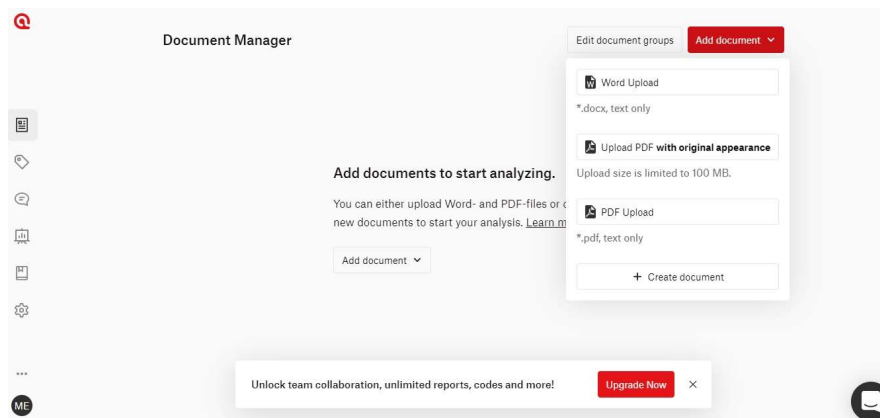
Document Manager

Edit document groups

Add document

Word Upload

*.docx, text only

Upload PDF **with original appearance**

Upload size is limited to 100 MB.

PDF Upload

*.pdf, text only

+ Create document

Add documents to start analyzing.

You can either upload Word- and PDF-files or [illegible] new documents to start your analysis. Learn m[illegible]

Add document

...

ME

Unlock team collaboration, unlimited reports, codes and more!

Upgrade Now

×